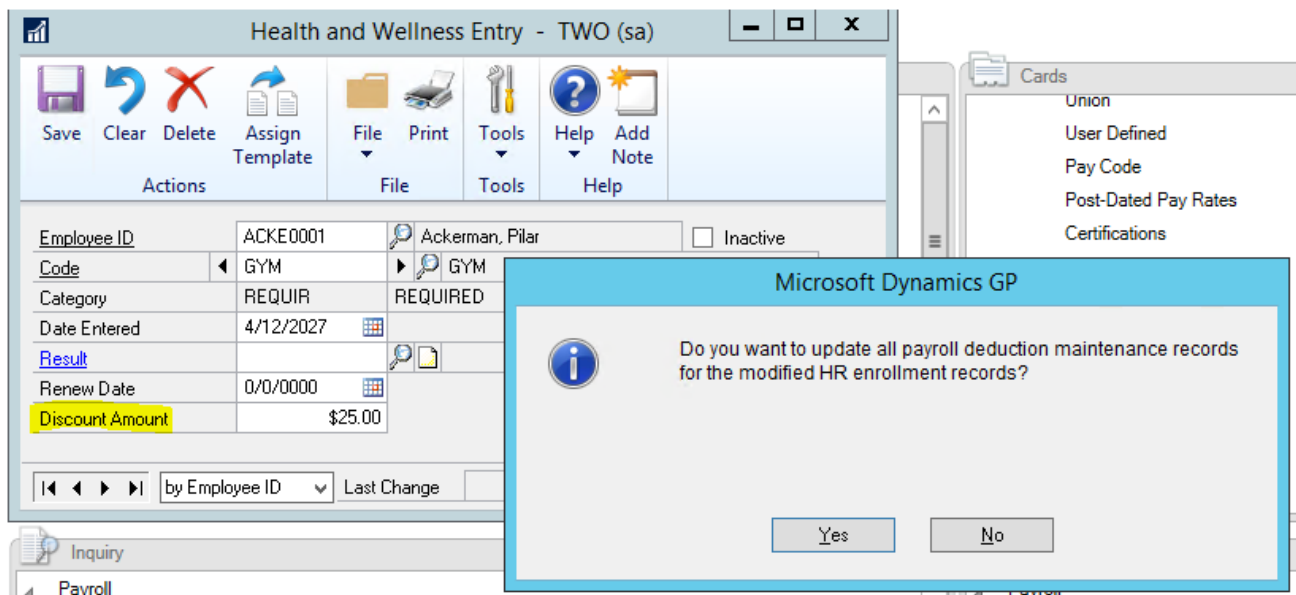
Health and Wellness Entry - TWO (sa)

Save Clear Delete Assign Template
Actions
File Print
File
Tools
Tools
Help Add Note
Help

Employee ID ACKE0001 Ackerman, Pilar
Inactive
Code GYM GYM
Category REQUIR REQUIRED
Date Entered 4/12/2027
Result
Renew Date 0/0/0000
Discount Amount $25.00

by Employee ID Last Change

Cards
Union
User Defined
Pay Code
Post-Dated Pay Rates
Certifications

Microsoft Dynamics GP
Do you want to update all payroll deduction maintenance records for the modified HR enrollment records?
Yes No

Inquiry
Payroll